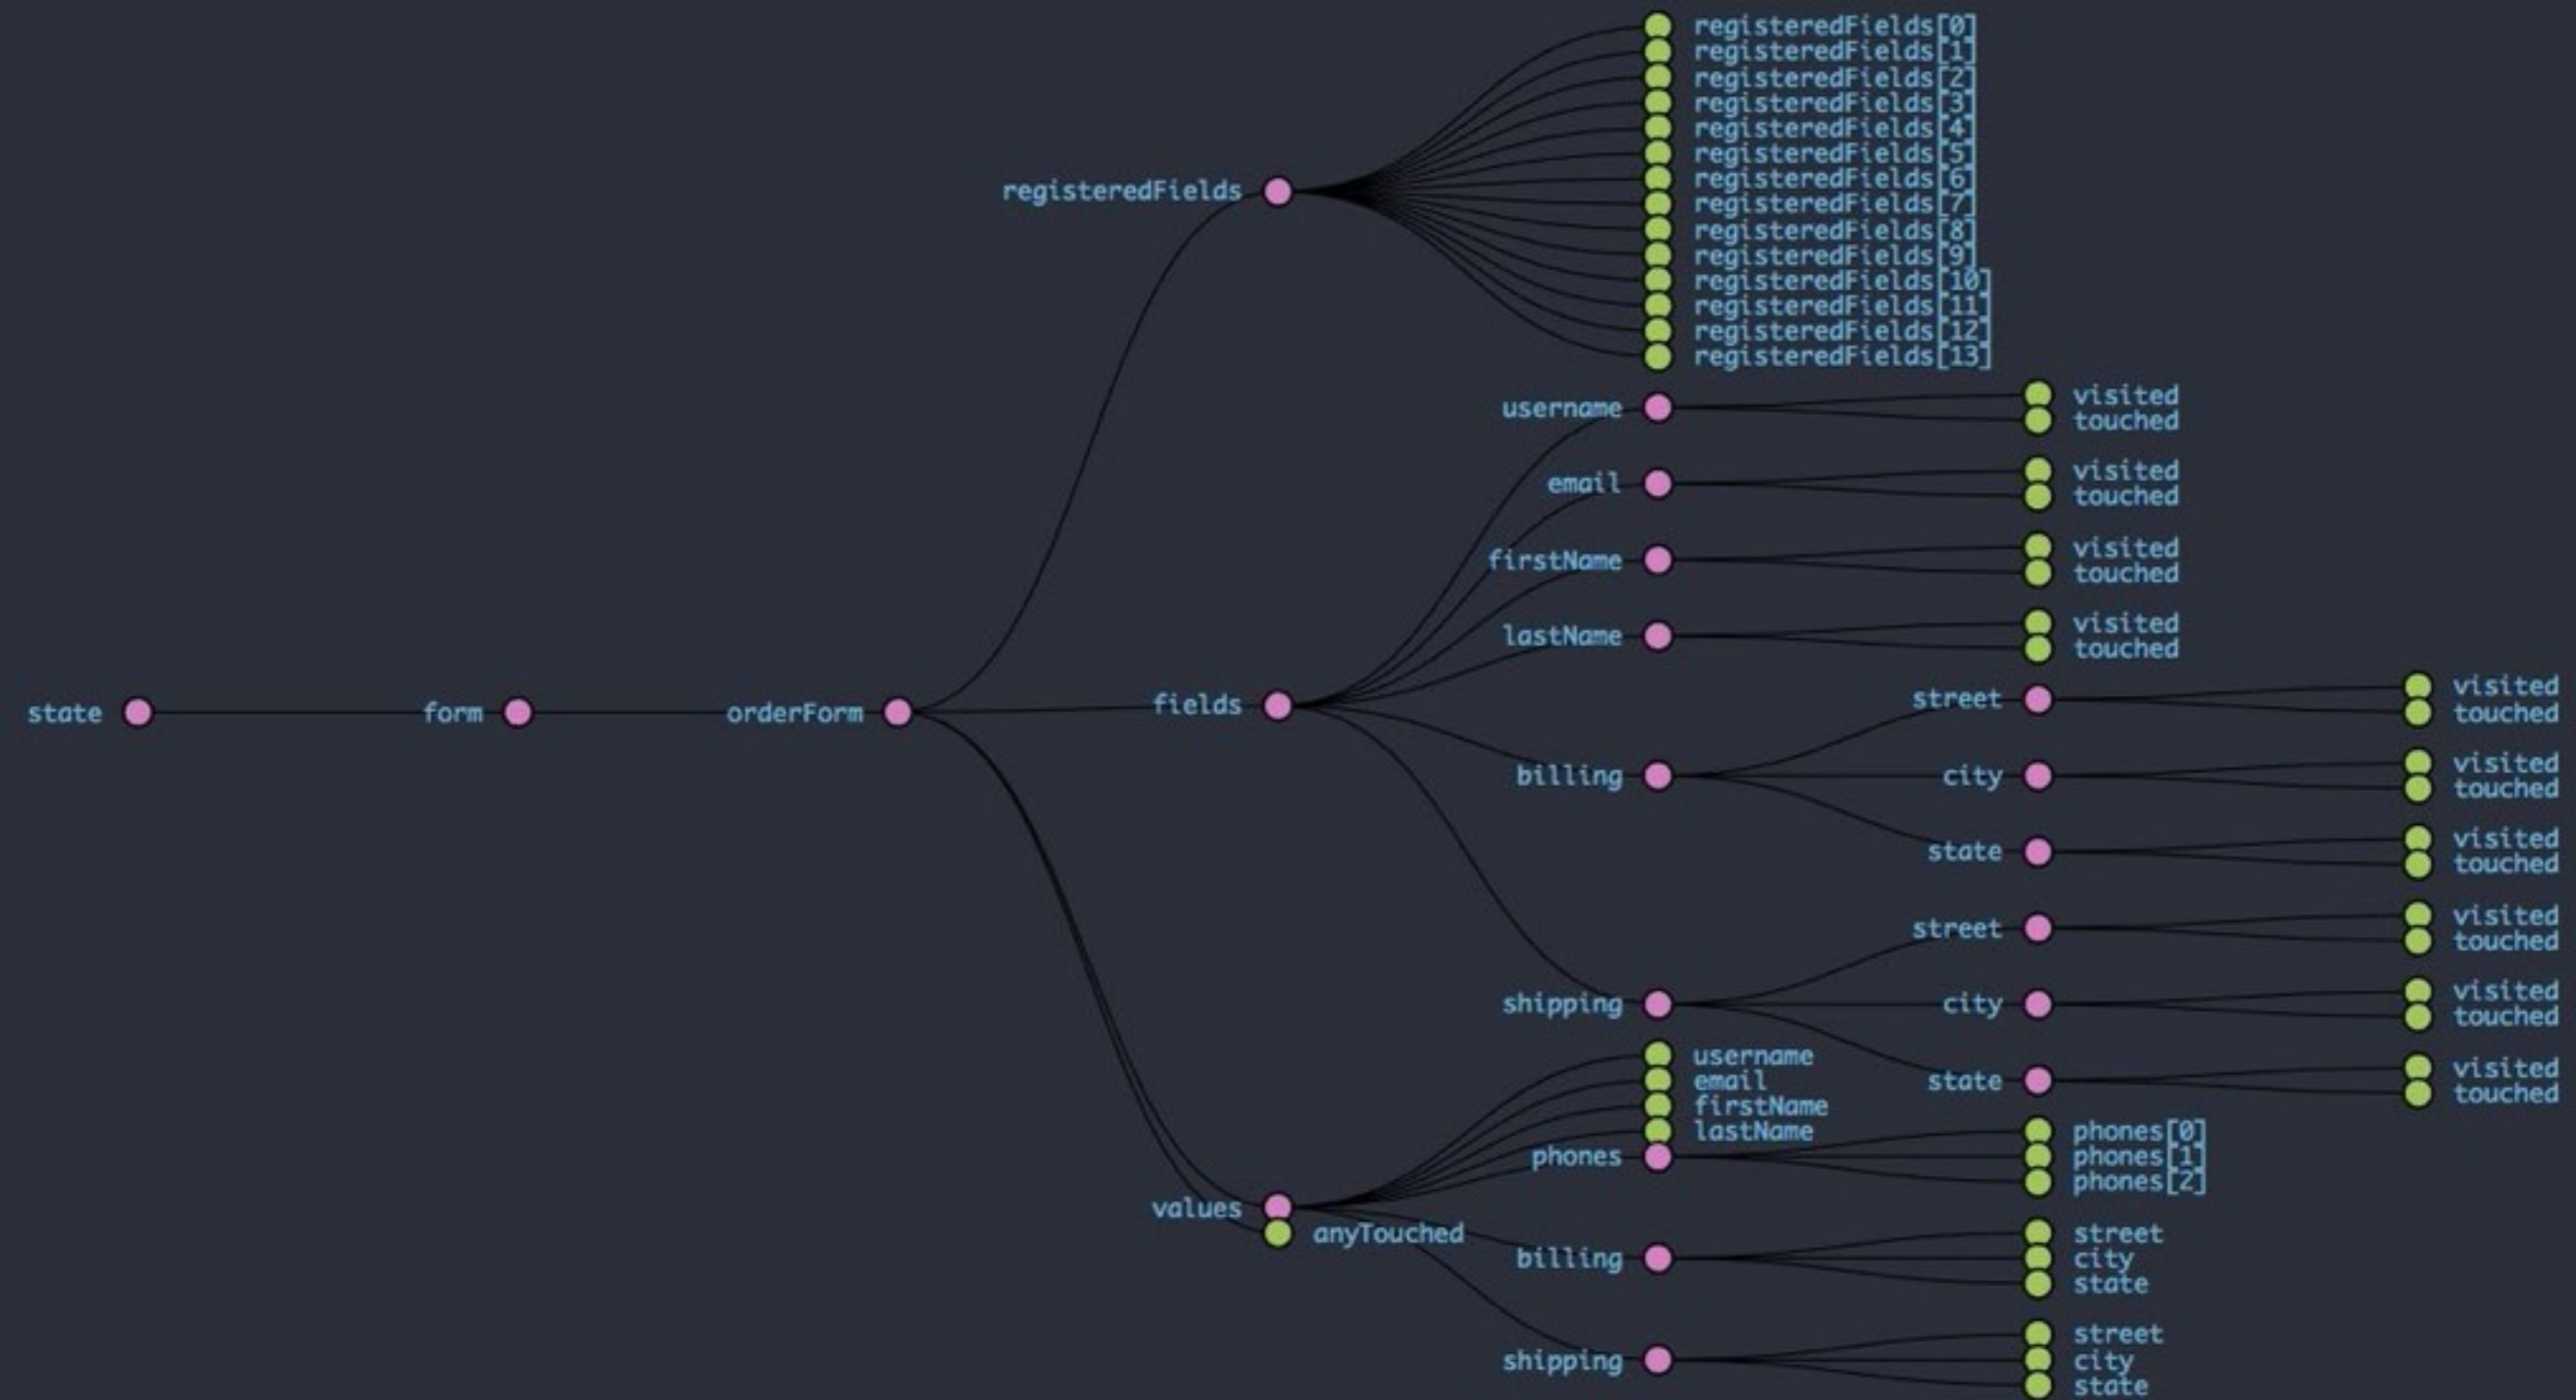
registeredFields[0]
registeredFields[1]
registeredFields[2]
registeredFields[3]
registeredFields[4]
registeredFields[5]
registeredFields[6]
registeredFields[7]
registeredFields[8]
registeredFields[9]
registeredFields[10]
registeredFields[11]
registeredFields[12]
registeredFields[13]

registeredFields

username
visited
touched

email
visited
touched

firstName
visited
touched

lastName
visited
touched

state
form
orderForm
fields

street
visited
touched

billing
city
visited
touched

state
visited
touched

street
visited
touched

shipping
city
visited
touched

username
email
firstName
lastName
state
visited
touched

phones
phones[0]
phones[1]
phones[2]

values
anyTouched

billing
street
city
state

shipping
street
city
state